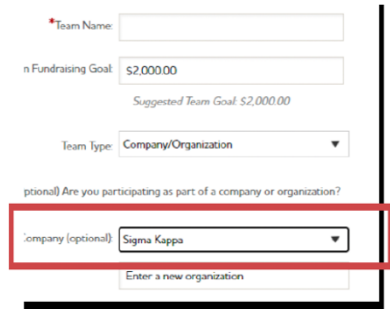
*Team Name:

n Fundraising Goal: $2,000.00

Suggested Team Goal: $2,000.00

Team Type: Company/Organization

ptional) Are you participating as part of a company or organization?

Company (optional): Sigma Kappa

Enter a new organization